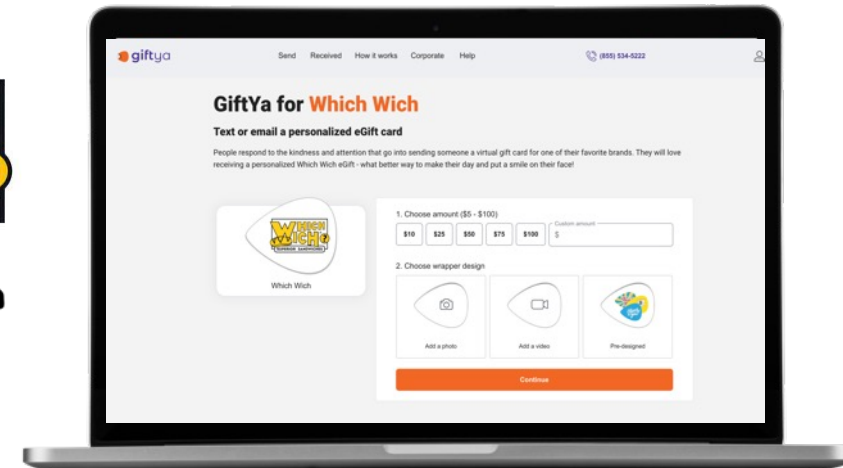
giftya

Send Received How it works Corporate Help

(855) 534-5222

GiftYa for Which Wich

Text or email a personalized eGift card

People respond to the kindness and attention that go into sending someone a virtual gift card for one of their favorite brands. They will love receiving a personalized Which Wich eGift - what better way to make their day and put a smile on their face!

WHICH WICH SUPERIOR SANDWICHES

Which Wich

1. Choose amount ($5 - $100)

$10 $25 $50 $75 $100

Custom amount
$

2. Choose wrapper design

Add a photo

Add a video

Pre-designed

Continue